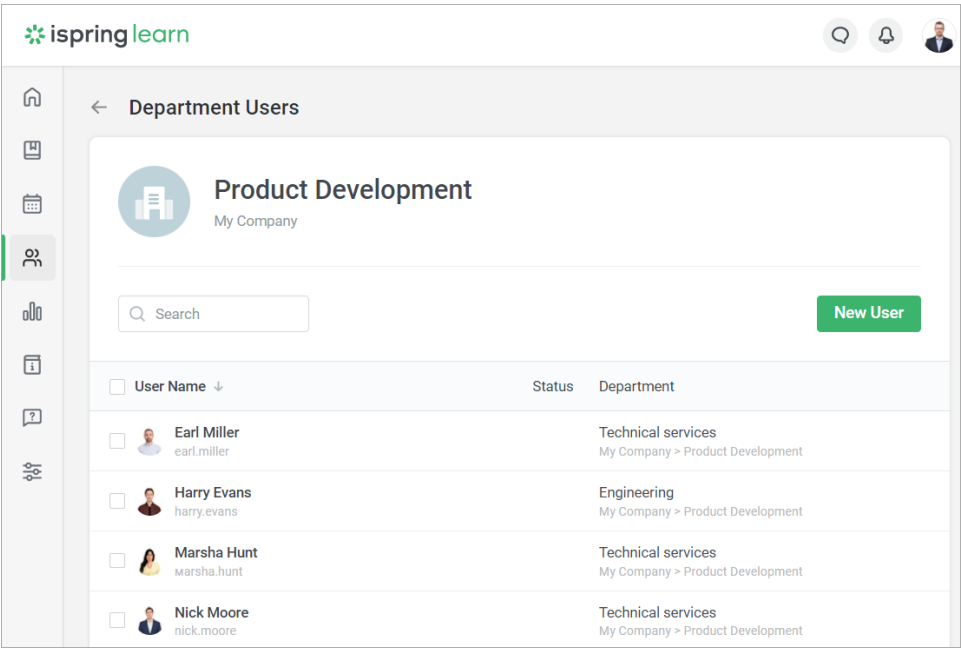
ispring learn

Department Users

Product Development
My Company

Search

New User

| User Name | Status | Department |
|---|---|---|
| Earl Miller earl.miller | | Technical services My Company > Product Development |
| Harry Evans harry.evans | | Engineering My Company > Product Development |
| Marsha Hunt marsha.hunt | | Technical services My Company > Product Development |
| Nick Moore nick.moore | | Technical services My Company > Product Development |